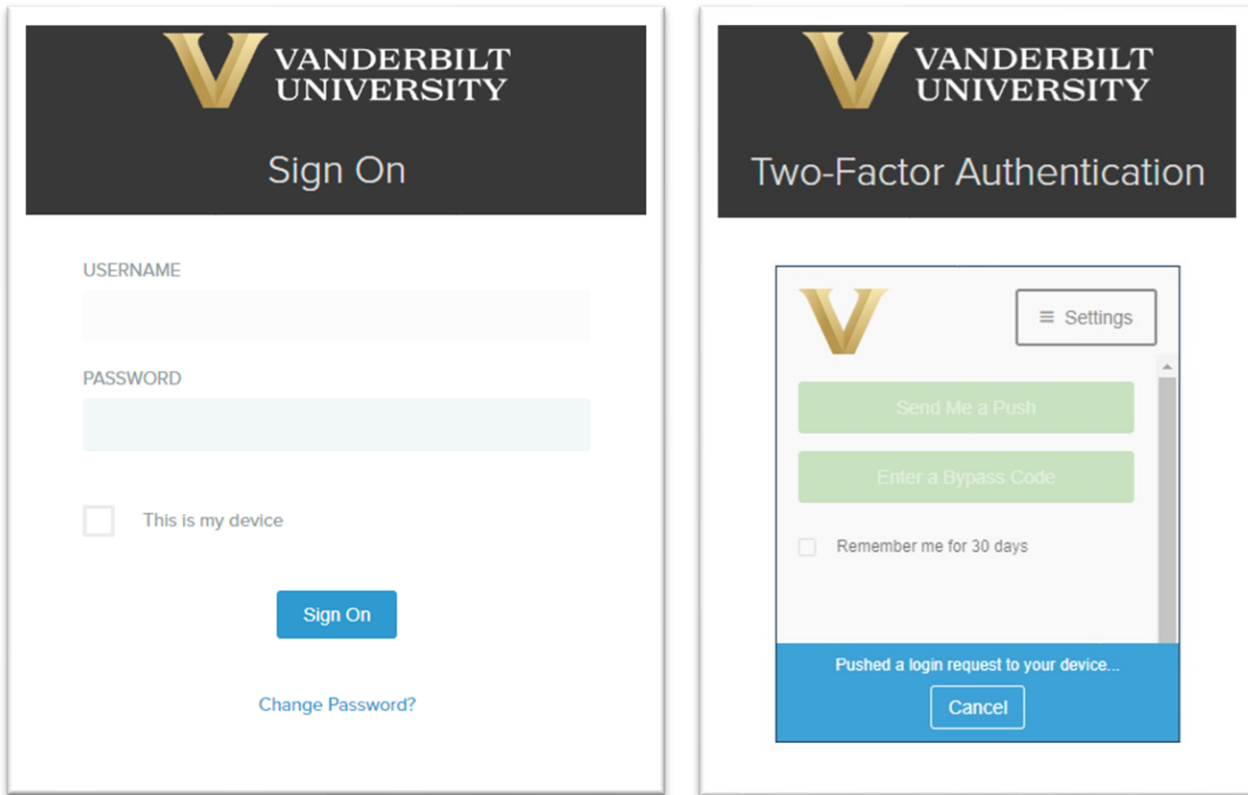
VANDERBILT UNIVERSITY

Sign On

USERNAME

PASSWORD

This is my device

Sign On

Change Password?

VANDERBILT UNIVERSITY

Two-Factor Authentication

≡ Settings

Send Me a Push

Enter a Bypass Code

Remember me for 30 days

Pushed a login request to your device...

Cancel